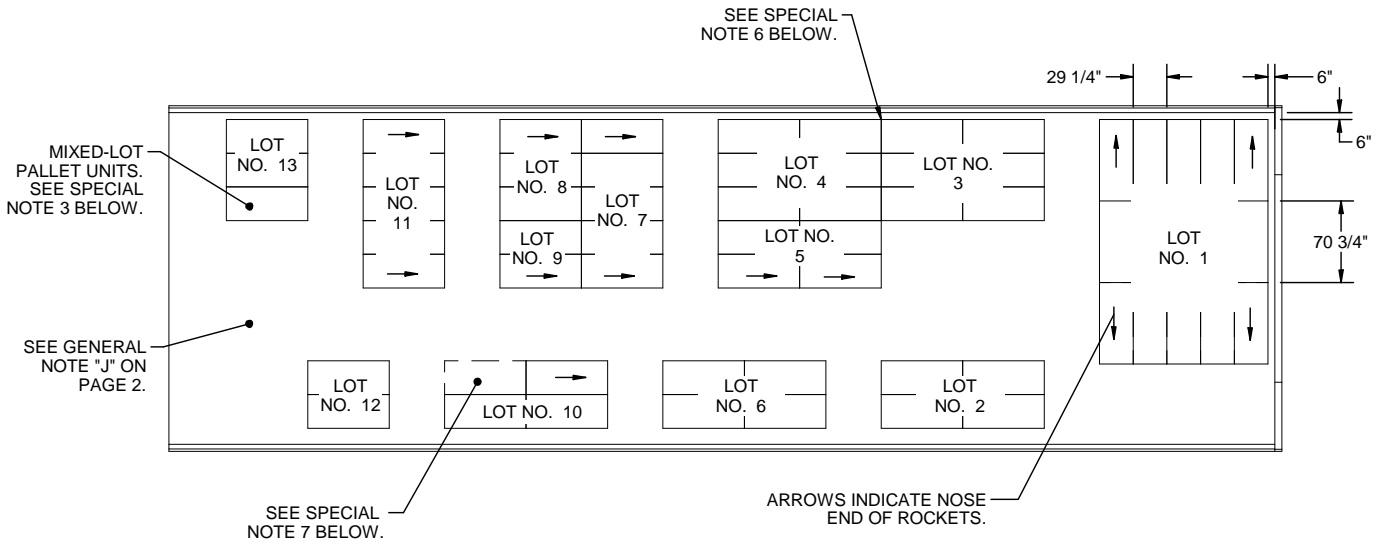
SEE SPECIAL NOTE 6 BELOW.

29 1/4"

6"

6"

MIXED-LOT PALLET UNITS. SEE SPECIAL NOTE 3 BELOW.

LOT NO. 13

LOT NO. 11

LOT NO. 8

LOT NO. 7

LOT NO. 9

LOT NO. 4

LOT NO. 3

LOT NO. 5

LOT NO. 1

70 3/4"

SEE GENERAL NOTE "J" ON PAGE 2.

LOT NO. 12

LOT NO. 10

LOT NO. 6

LOT NO. 2

SEE SPECIAL NOTE 7 BELOW.

ARROWS INDICATE NOSE END OF ROCKETS.